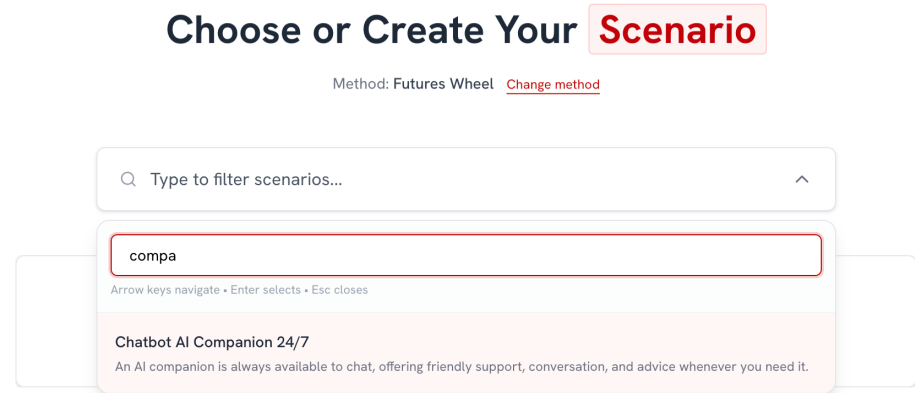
Choose or Create Your Scenario

Method: Futures Wheel Change method

Type to filter scenarios...

compa

Arrow keys navigate • Enter selects • Esc closes

Chatbot AI Companion 24/7

An AI companion is always available to chat, offering friendly support, conversation, and advice whenever you need it.